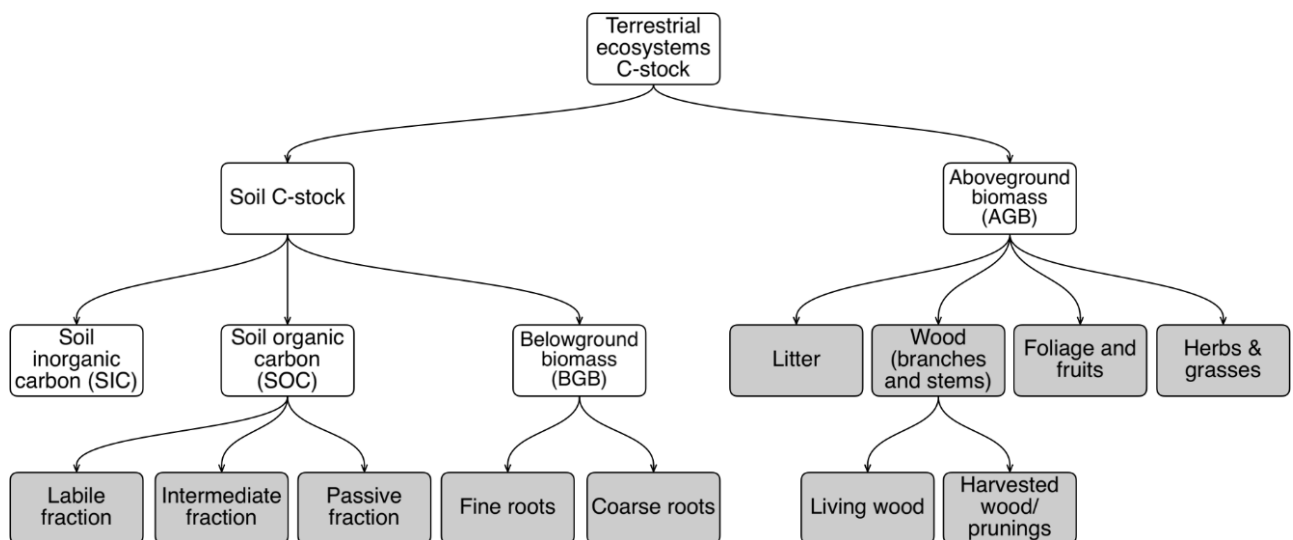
Terrestrial ecosystems C-stock

Soil C-stock

Aboveground biomass (AGB)

Soil inorganic carbon (SIC)

Soil organic carbon (SOC)

Belowground biomass (BGB)

Litter

Wood (branches and stems)

Foliage and fruits

Herbs & grasses

Labile fraction

Intermediate fraction

Passive fraction

Fine roots

Coarse roots

Living wood

Harvested wood/ prunings